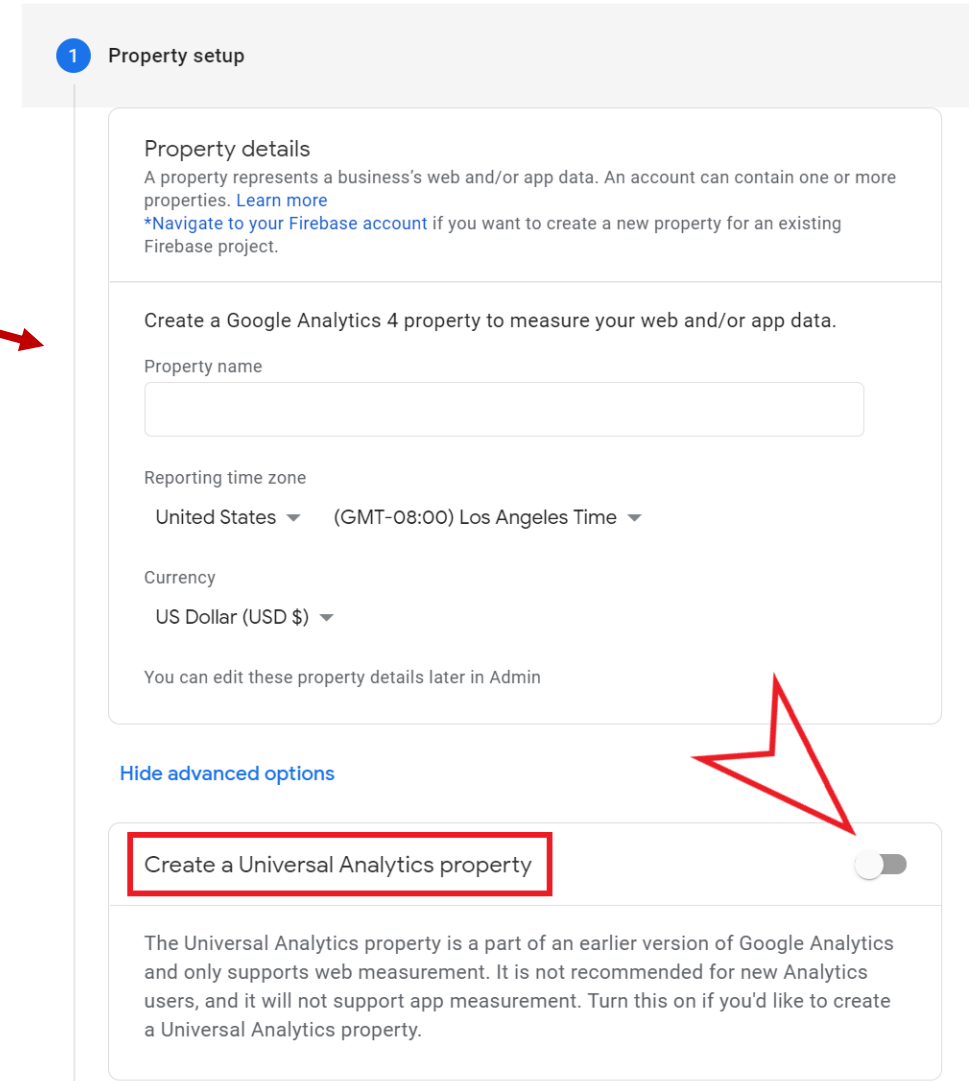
1 Property setup

Property details
A property represents a business's web and/or app data. An account can contain one or more properties. Learn more
*Navigate to your Firebase account if you want to create a new property for an existing Firebase project.

Create a Google Analytics 4 property to measure your web and/or app data.

Property name

Reporting time zone

United States

(GMT-08:00) Los Angeles Time

Currency

US Dollar (USD $)

You can edit these property details later in Admin

Hide advanced options

Create a Universal Analytics property

The Universal Analytics property is a part of an earlier version of Google Analytics and only supports web measurement. It is not recommended for new Analytics users, and it will not support app measurement. Turn this on if you'd like to create a Universal Analytics property.